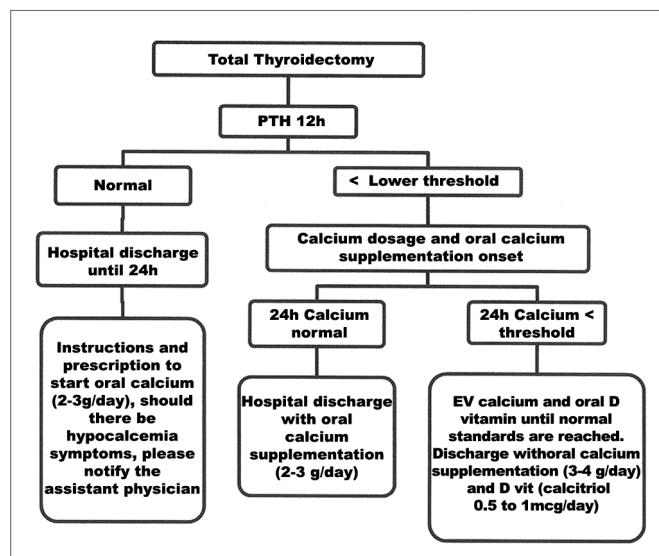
Total Thyroidectomy

PTH 12h

Normal

< Lower threshold

Hospital discharge until 24h

Instructions and prescription to start oral calcium (2-3g/day), should there be hypocalcemia symptoms, please notify the assistant physician

Calcium dosage and oral calcium supplementation onset

24h Calcium normal

24h Calcium < threshold

Hospital discharge with oral calcium supplementation (2-3 g/day)

EV calcium and oral D vitamin until normal standards are reached. Discharge withoral calcium supplementation (3-4 g/day) and D vit (calcitriol 0.5 to 1mcg/day)